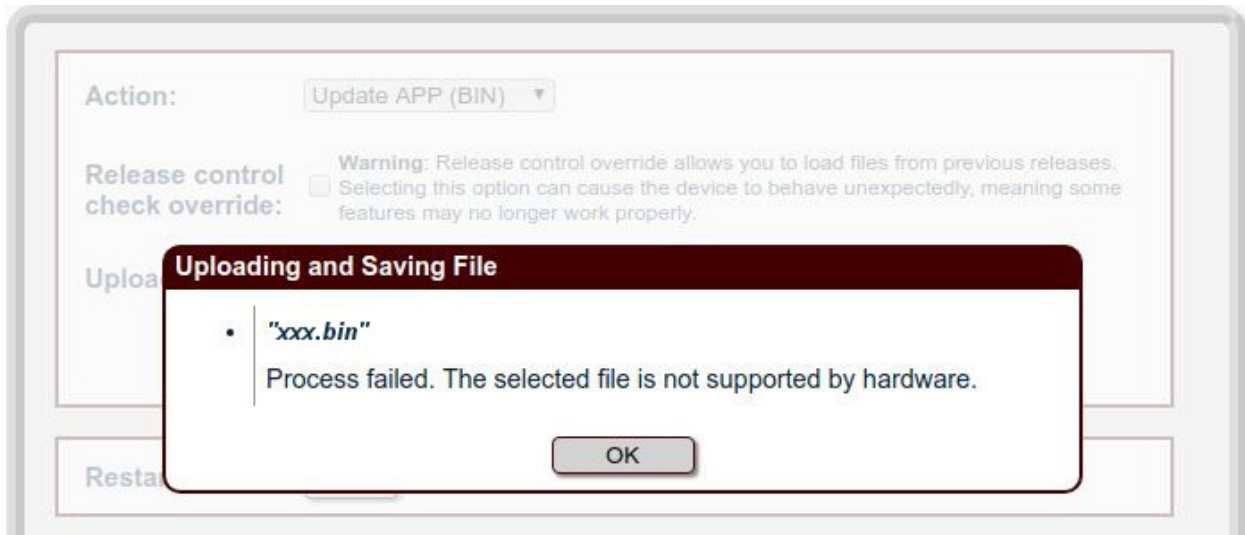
Action: Update APP (BIN) ▼

Release control check override: Warning: Release control override allows you to load files from previous releases. Selecting this option can cause the device to behave unexpectedly, meaning some features may no longer work properly.

Uploa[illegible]

Uploading and Saving File

• "xxx.bin"

Process failed. The selected file is not supported by hardware.

OK

Resta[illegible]